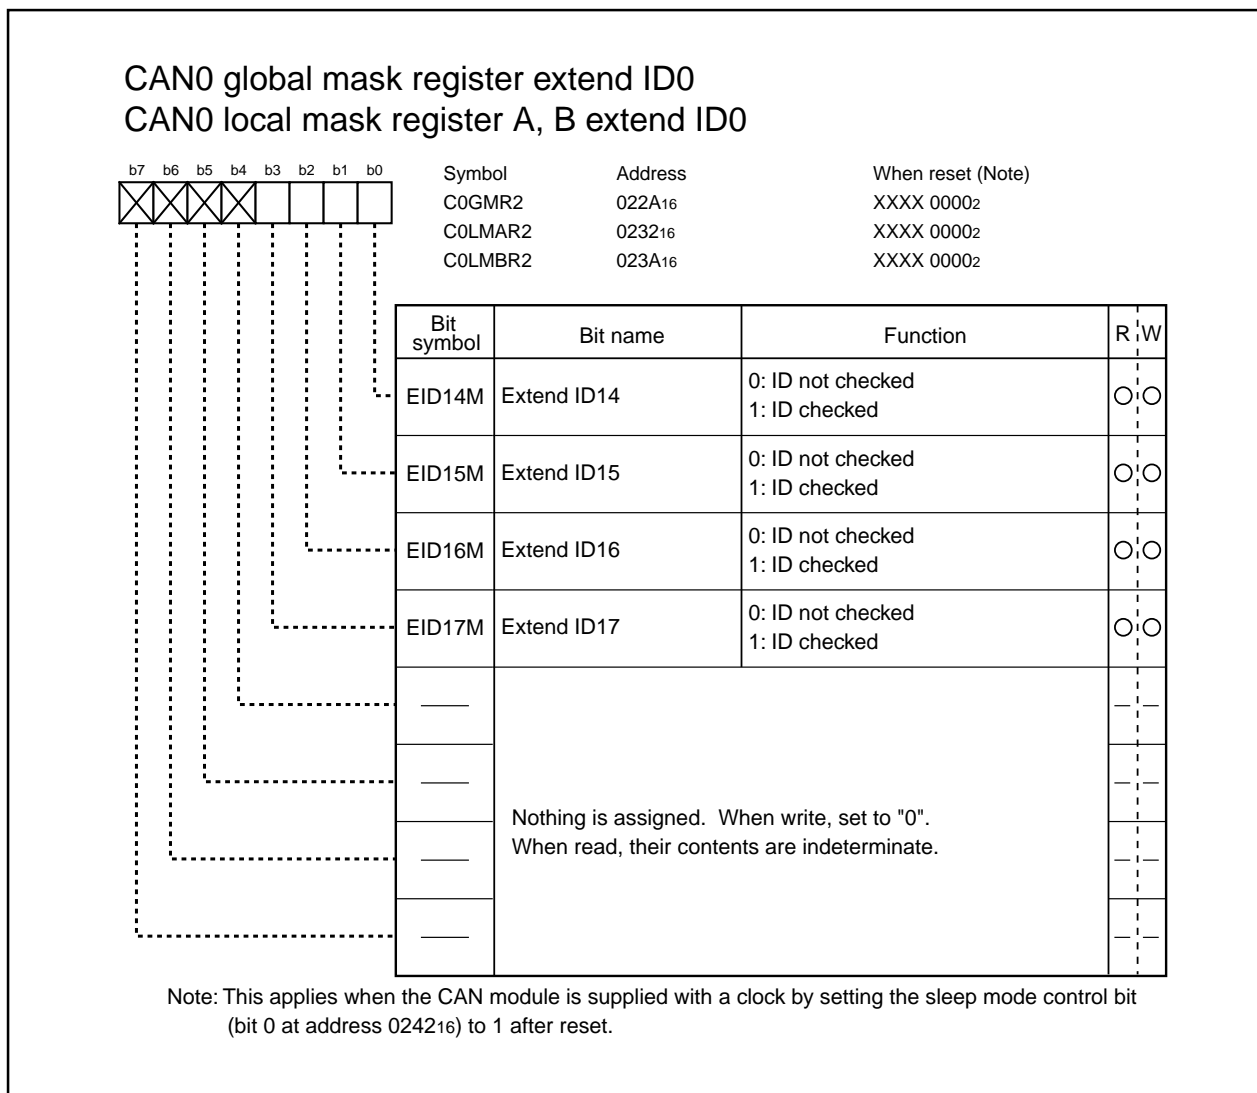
CAN0 global mask register extend ID0
CAN0 local mask register A, B extend ID0

b7 b6 b5 b4 b3 b2 b1 b0

| Symbol | Address | When reset (Note) |
|---|---|---|
| C0GMR2 | $022A_{16}$ | XXXX $0000_2$ |
| C0LMAR2 | $0232_{16}$ | XXXX $0000_2$ |
| C0LMBR2 | $023A_{16}$ | XXXX $0000_2$ |

| Bit symbol | Bit name | Function | R | W |
|---|---|---|---|---|
| EID14M | Extend ID14 | 0: ID not checked 1: ID checked | ○ | ○ |
| EID15M | Extend ID15 | 0: ID not checked 1: ID checked | ○ | ○ |
| EID16M | Extend ID16 | 0: ID not checked 1: ID checked | ○ | ○ |
| EID17M | Extend ID17 | 0: ID not checked 1: ID checked | ○ | ○ |
| — | Nothing is assigned. When write, set to "0". When read, their contents are indeterminate. | | — | — |
| — | | | — | — |
| — | | | — | — |
| — | | | — | — |

Note: This applies when the CAN module is supplied with a clock by setting the sleep mode control bit (bit 0 at address $0242_{16}$) to 1 after reset.